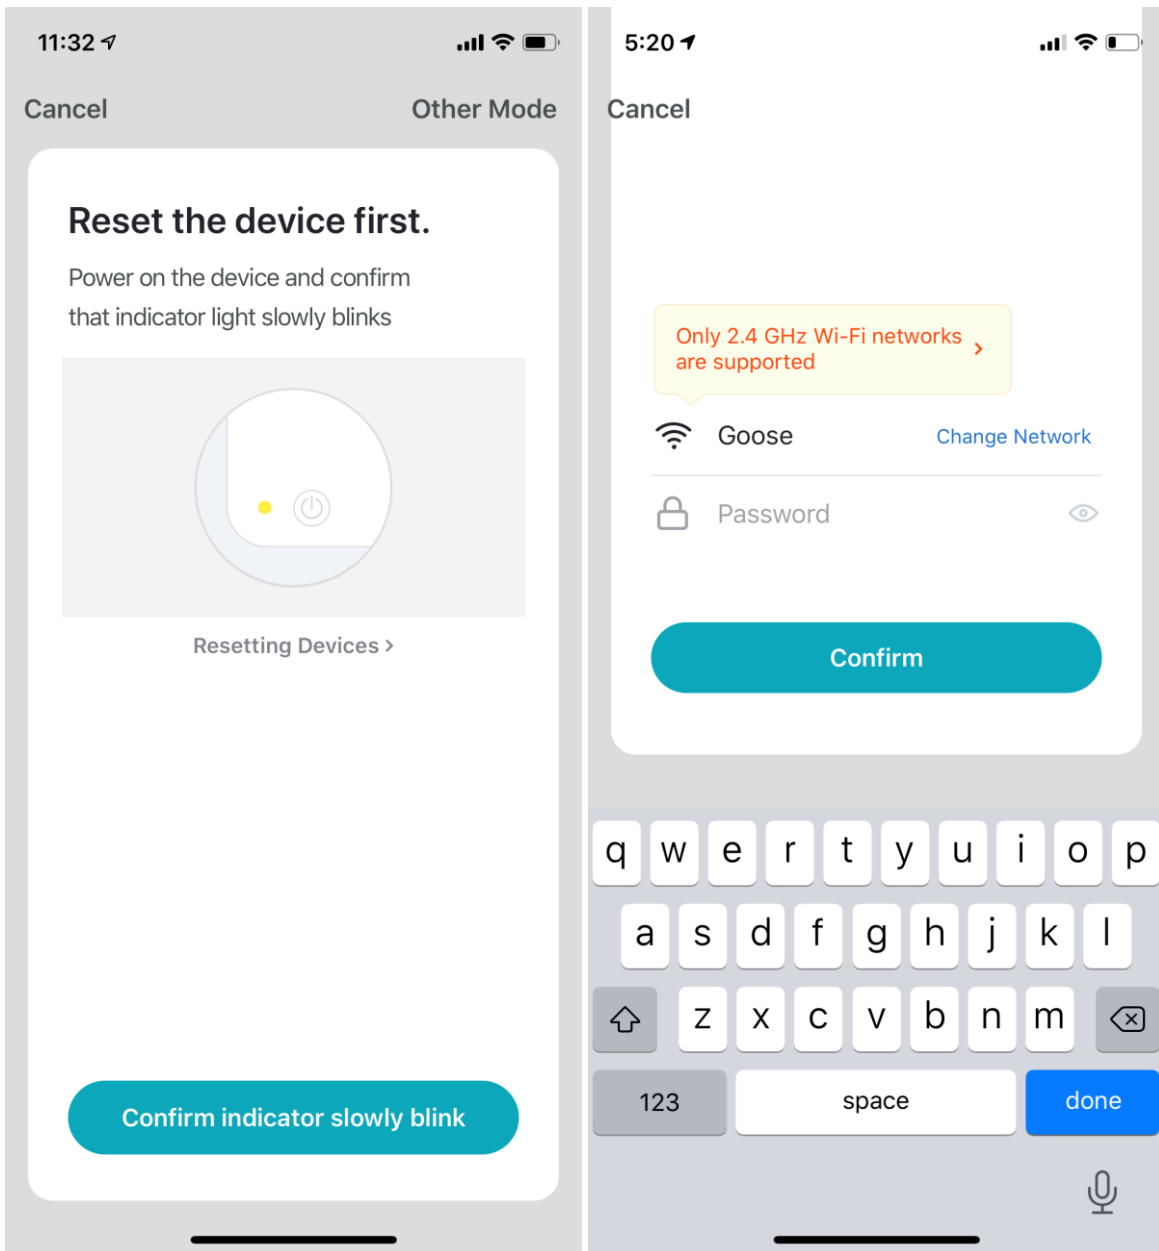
11:32

Cancel

Other Mode

Reset the device first.

Power on the device and confirm that indicator light slowly blinks

Resetting Devices >

Confirm indicator slowly blink

5:20

Cancel

Only 2.4 GHz Wi-Fi networks are supported >

Goose

Change Network

Password

Confirm

q w e r t y u i o p

a s d f g h j k l

z x c v b n m

123

space

done